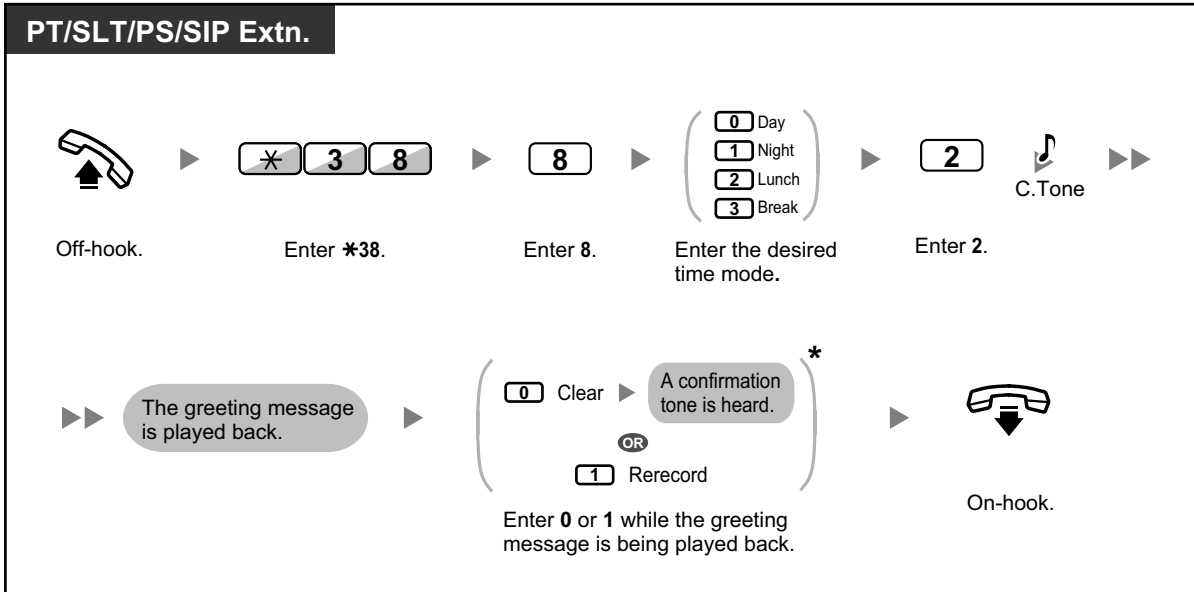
PT/SLT/PS/SIP Extn.

✱ 3 8

8

0 Day
1 Night
2 Lunch
3 Break

2

C.Tone

Off-hook.

Enter ✱38.

Enter **8**.

Enter the desired time mode.

Enter **2**.

The greeting message is played back.

0 Clear

A confirmation tone is heard.

OR

1 Rerecord

*

Enter **0** or **1** while the greeting message is being played back.

On-hook.